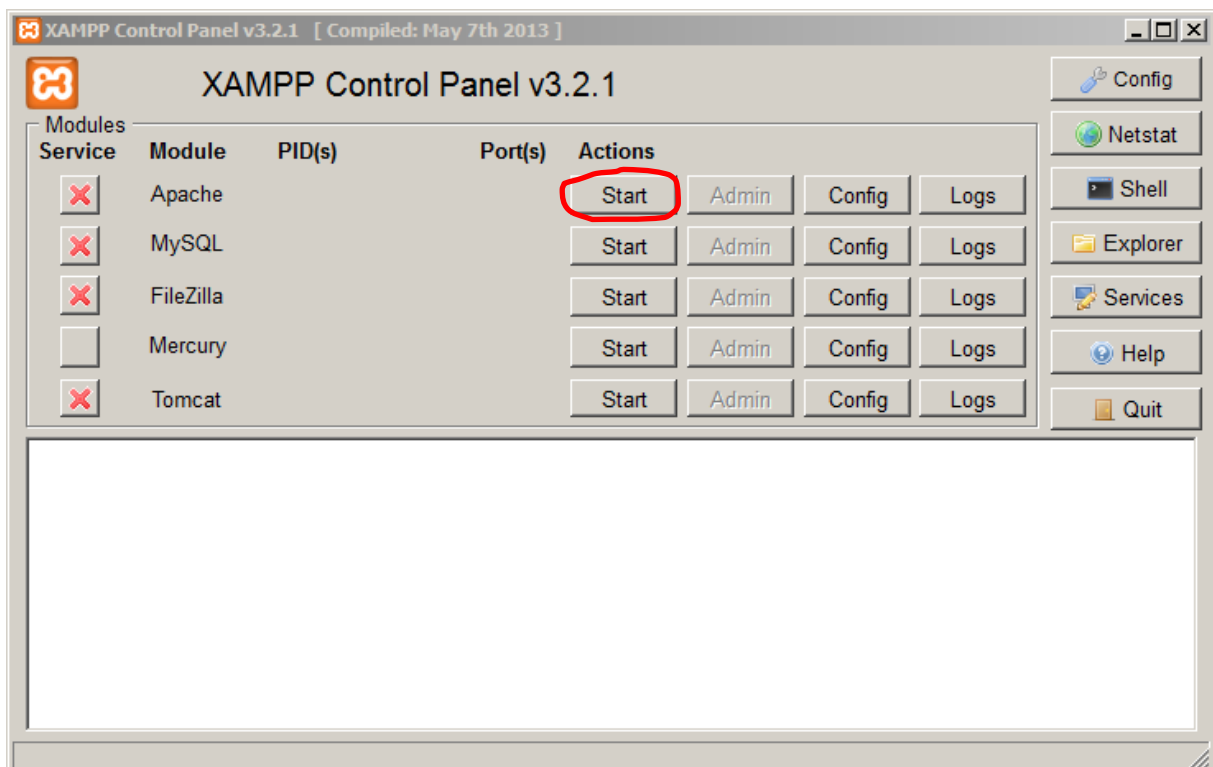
XAMPP Control Panel v3.2.1 [ Compiled: May 7th 2013 ]

XAMPP Control Panel v3.2.1

Config
Netstat
Shell
Explorer
Services
Help
Quit

Modules

| Service | Module | PID(s) | Port(s) | Actions | | | |
|---|---|---|---|---|---|---|---|
| | Apache | | | Start | Admin | Config | Logs |
| | MySQL | | | Start | Admin | Config | Logs |
| | FileZilla | | | Start | Admin | Config | Logs |
| | Mercury | | | Start | Admin | Config | Logs |
| | Tomcat | | | Start | Admin | Config | Logs |